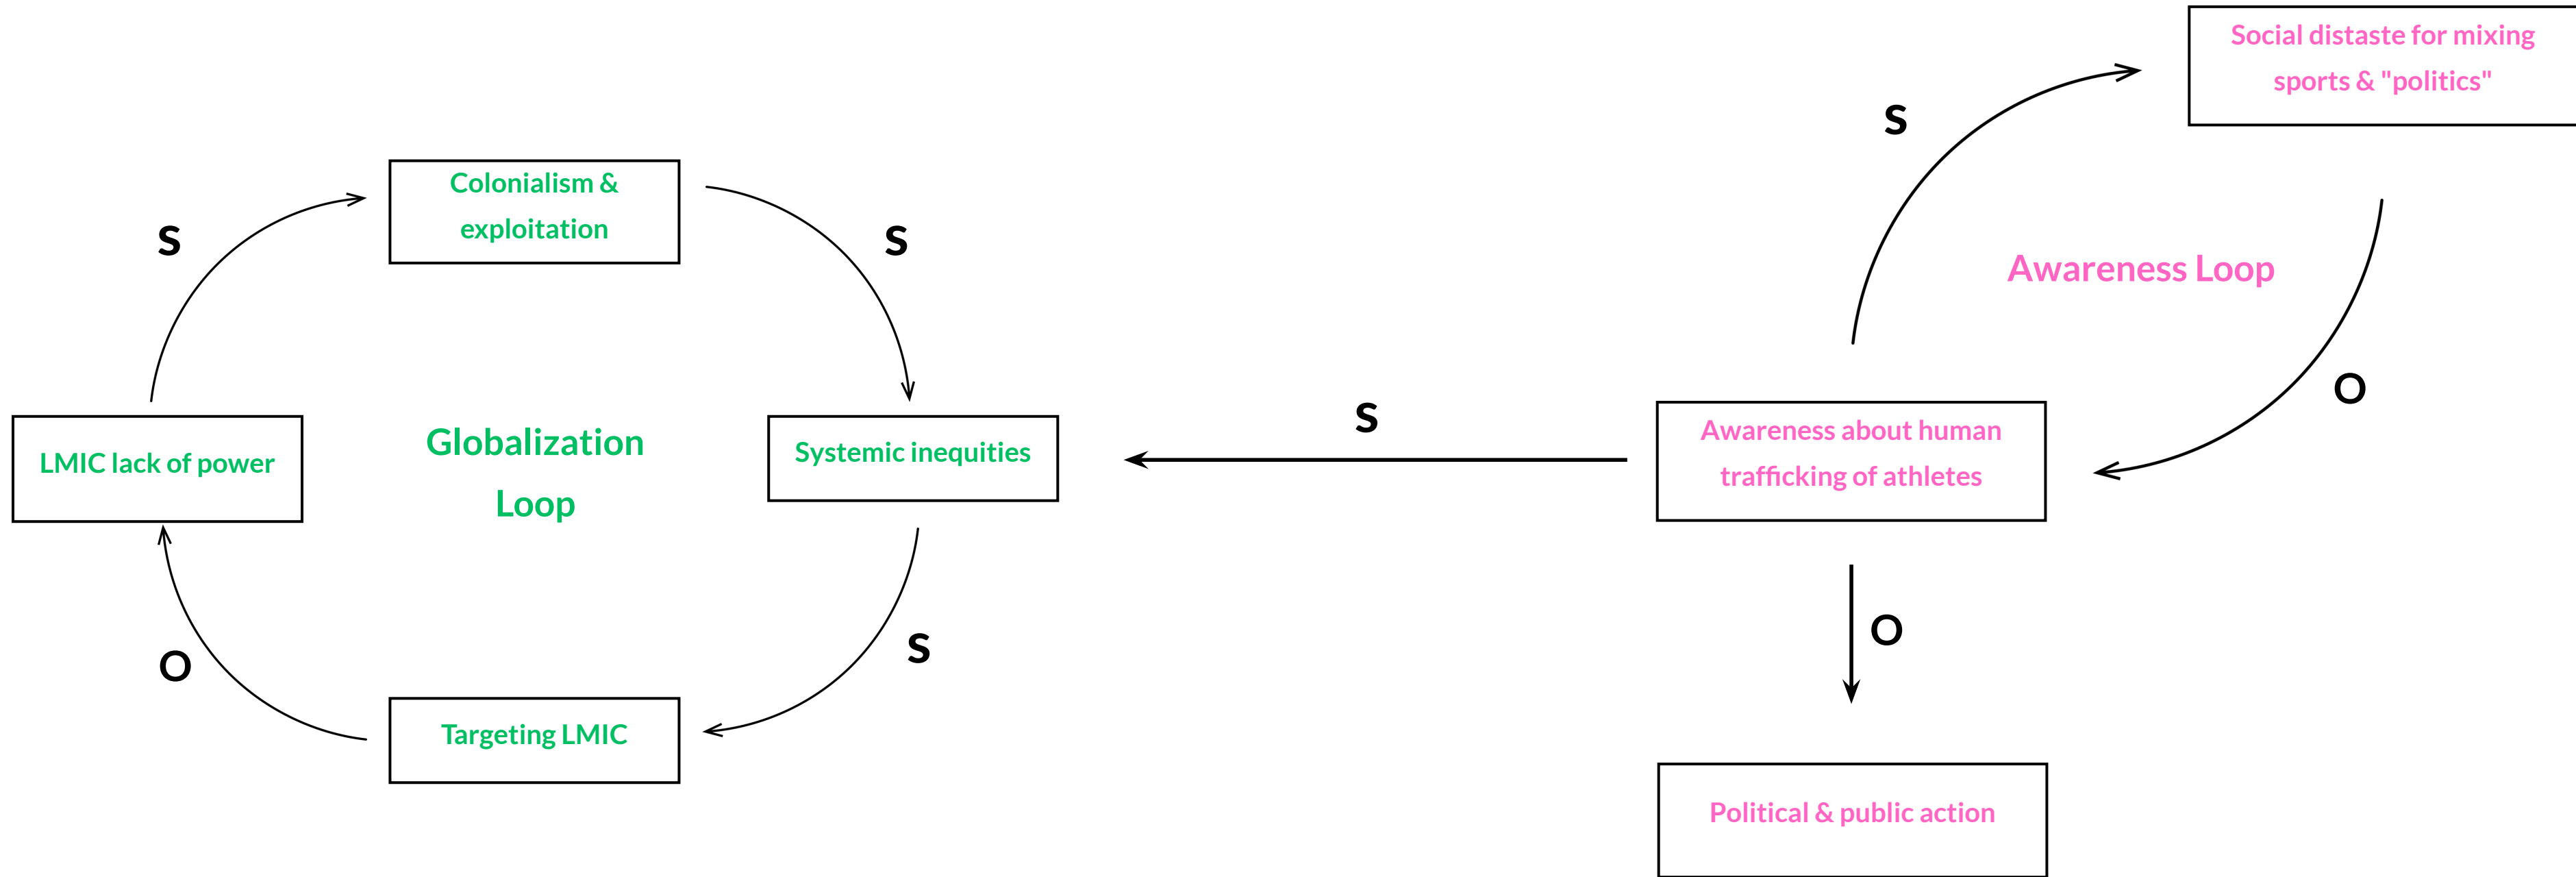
Social distaste for mixing sports & "politics"

S

Awareness Loop

O

Colonialism & exploitation

S

S

Globalization Loop

LMIC lack of power

Systemic inequities

S

Awareness about human trafficking of athletes

S

O

O

Targeting LMIC

Political & public action